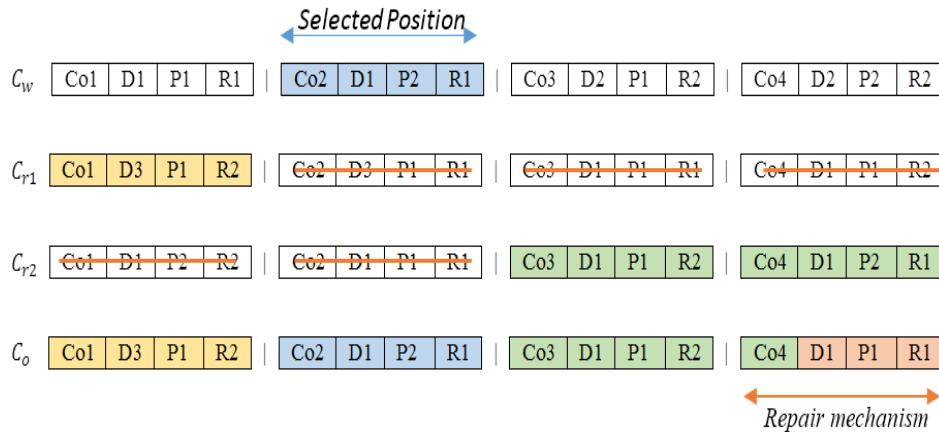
Selected Position

$C_w$

| Co1 | D1 | P1 | R1 |
|---|---|---|---|

| Co2 | D1 | P2 | R1 |
|---|---|---|---|

| Co3 | D2 | P1 | R2 |
|---|---|---|---|

| Co4 | D2 | P2 | R2 |
|---|---|---|---|

$C_{r1}$

| Co1 | D3 | P1 | R2 |
|---|---|---|---|

| Co2 | D3 | P1 | R1 |
|---|---|---|---|

| Co3 | D1 | P1 | R1 |
|---|---|---|---|

| Co4 | D1 | P1 | R2 |
|---|---|---|---|

$C_{r2}$

| Co1 | D1 | P2 | R2 |
|---|---|---|---|

| Co2 | D1 | P1 | R1 |
|---|---|---|---|

| Co3 | D1 | P1 | R2 |
|---|---|---|---|

| Co4 | D1 | P2 | R1 |
|---|---|---|---|

$C_o$

| Co1 | D3 | P1 | R2 |
|---|---|---|---|

| Co2 | D1 | P2 | R1 |
|---|---|---|---|

| Co3 | D1 | P1 | R2 |
|---|---|---|---|

| Co4 | D1 | P1 | R1 |
|---|---|---|---|

Repair mechanism